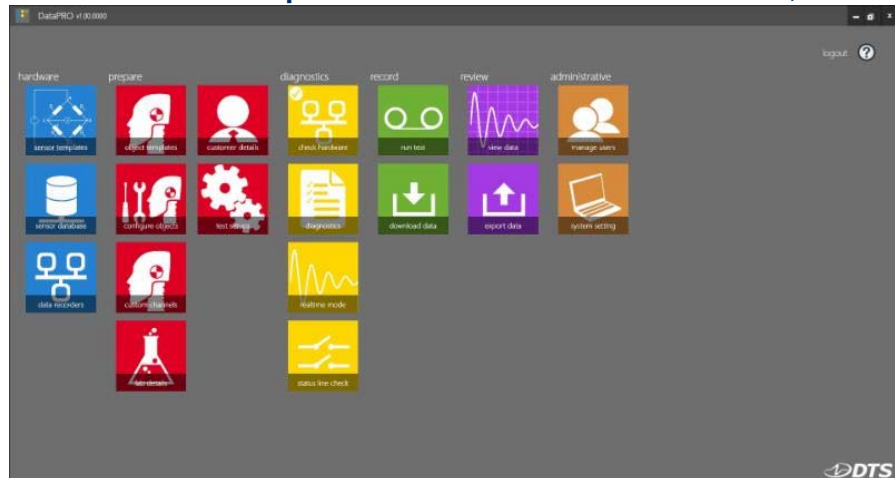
DataPRO v1.00.0000

logout ?

hardware

sensor templates

sensor database

data recorders

prepare

object templates

customer details

configure objects

test setups

custom channels

lab details

diagnostics

check hardware

diagnostics

realtime mode

status line check

record

run test

download data

review

view data

export data

administrative

manage users

system setting

DTS